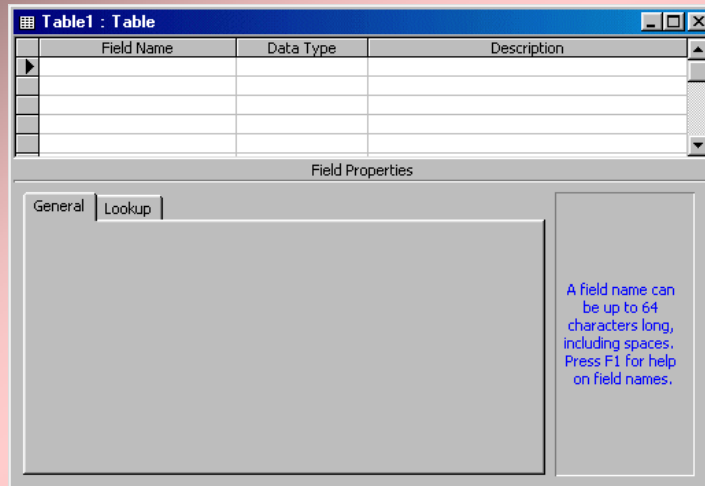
Table1 : Table

| Field Name | Data Type | Description |
|---|---|---|
| | | |
| | | |
| | | |
| | | |
| | | |

Field Properties

General | Lookup

A field name can be up to 64 characters long, including spaces. Press F1 for help on field names.